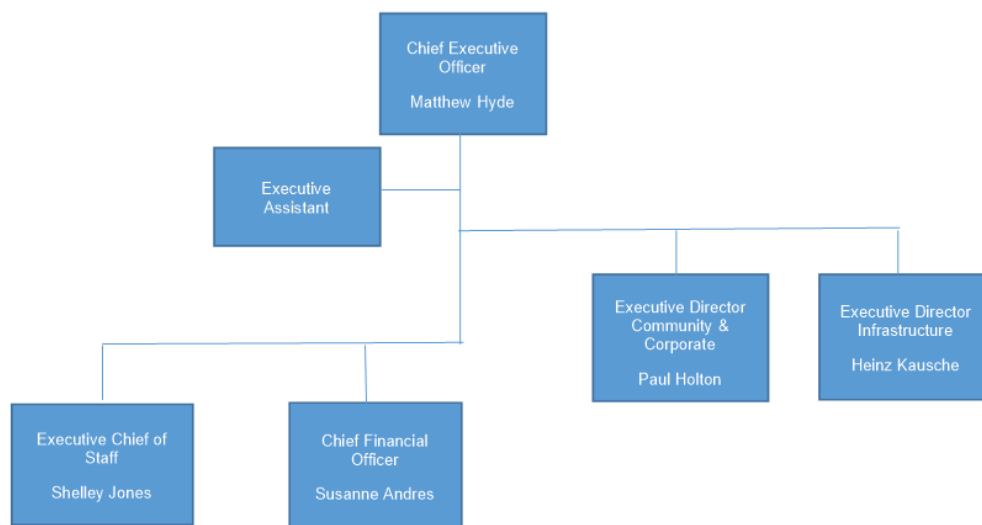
Chief Executive Officer

Matthew Hyde

Executive Assistant

Executive Director Community & Corporate

Paul Holton

Executive Director Infrastructure

Heinz Kausche

Executive Chief of Staff

Shelley Jones

Chief Financial Officer

Susanne Andres